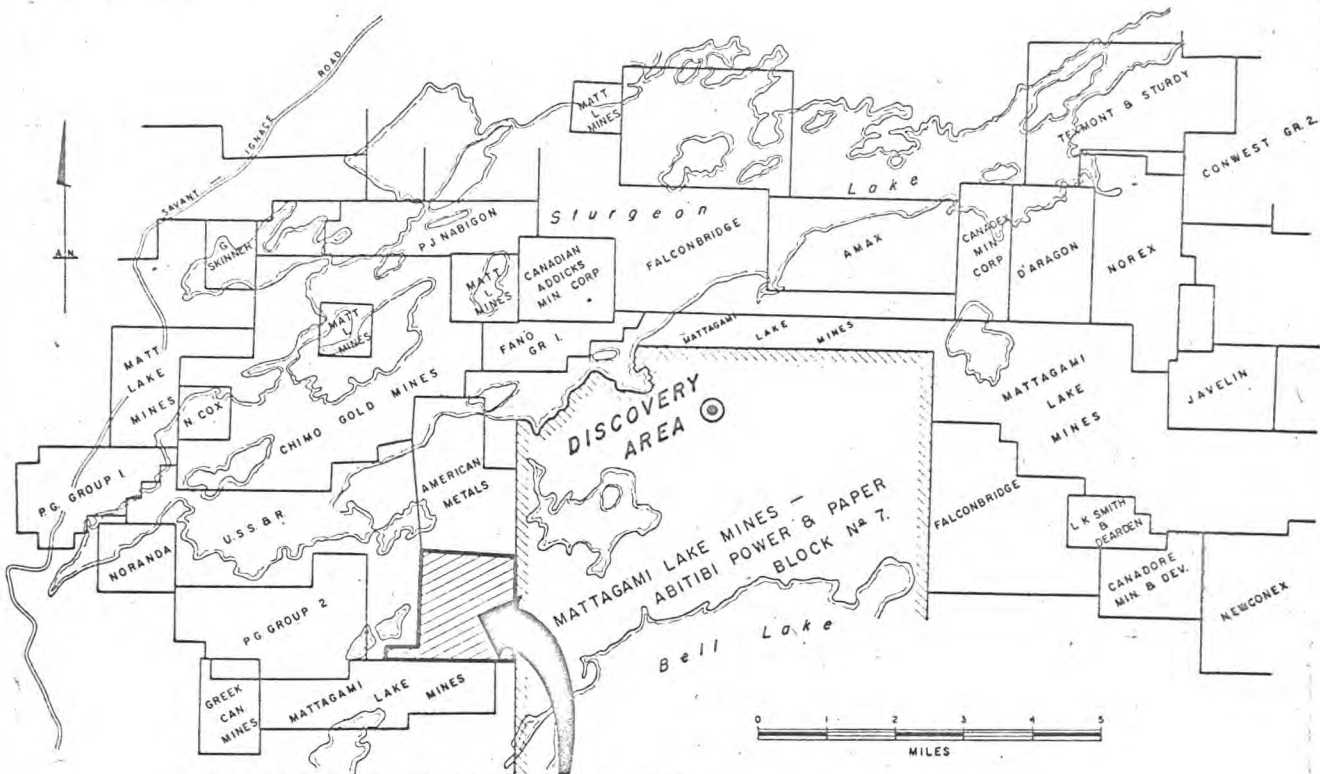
SAVANT — IGNACE ROAD

MATT L. MINES

TEXMONT & STURDY

CONWEST GR. 2

Lake

Sturgeon

A.N.

G. SKINNER

PJ NABIGON

CANADIAN ADDICKS MIN. CORP

FALCONBRIDGE

AMAX

CANADEX MIN CORP

D'ARAGON

NOREX

MATT L MINES

MATT L MINES

FANO GR. I.

MATTAGAMI LAKE MINES

MATT LAKE MINES

N. COX

CHIMO GOLD MINES

DISCOVERY AREA

MATTAGAMI LAKE MINES

JAVELIN

P.G. GROUP I.

AMERICAN METALS

FALCONBRIDGE

L.K. SMITH & DEARDEN

NORANDA

U.S.S. & R.

MATTAGAMI LAKE MINES — ABITIBI POWER & PAPER BLOCK Nº 7.

CANADORE MIN. & DEV.

NEWCONEX

P.G. GROUP 2

Bell Lake

GREEK CAN MINES

MATTAGAMI LAKE MINES

0 1 2 3 4 5

MILES